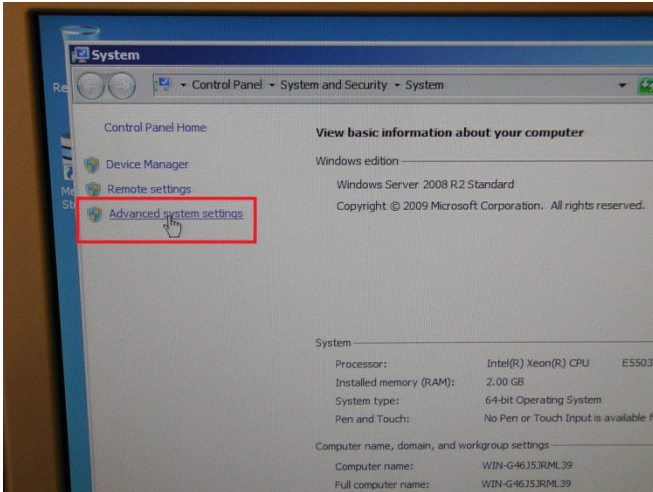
System

Control Panel ▸ System and Security ▸ System

Control Panel Home

Device Manager

Remote settings

Advanced system settings

View basic information about your computer

Windows edition

Windows Server 2008 R2 Standard

Copyright © 2009 Microsoft Corporation. All rights reserved.

System

| | |
|---|---|
| Processor: | Intel(R) Xeon(R) CPU E5503 |
| Installed memory (RAM): | 2.00 GB |
| System type: | 64-bit Operating System |
| Pen and Touch: | No Pen or Touch Input is available f |

Computer name, domain, and workgroup settings

| | |
|---|---|
| Computer name: | WIN-G46J5JRML39 |
| Full computer name: | WIN-G46J5JRML39 |